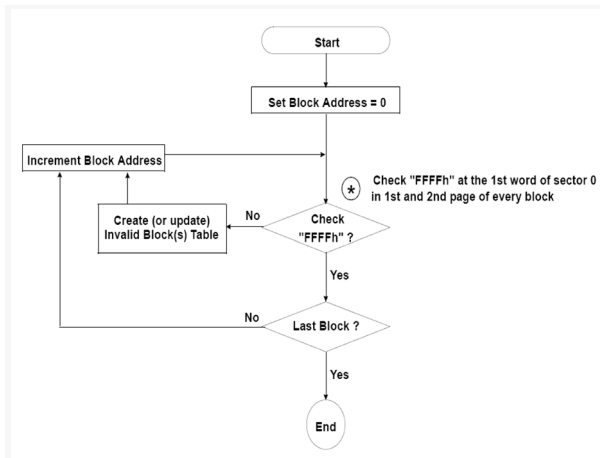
Start

Set Block Address = 0

Increment Block Address

* Check "FFFFh" at the 1st word of sector 0 in 1st and 2nd page of every block

Create (or update) Invalid Block(s) Table

No

Check "FFFFh" ?

Yes

No

Last Block ?

Yes

End